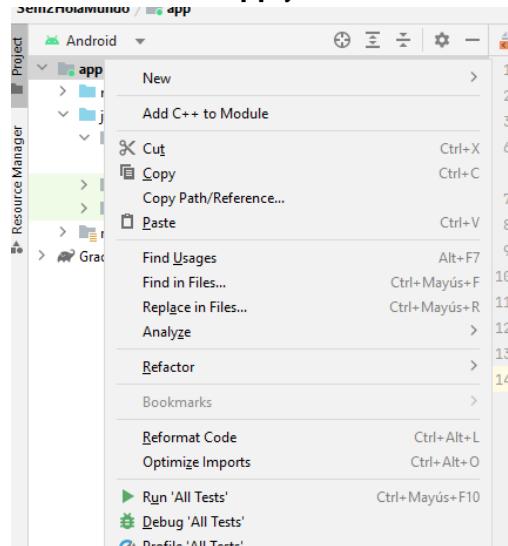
Sem2HolaMundo / app

Project
Resource Manager

Android

app
Grad

New
Add C++ to Module
Cut Ctrl+X
Copy Ctrl+C
Copy Path/Reference...
Paste Ctrl+V
Find Usages Alt+F7
Find in Files... Ctrl+Mayús+F
Replace in Files... Ctrl+Mayús+R
Analyze
Refactor
Bookmarks
Reformat Code Ctrl+Alt+L
Optimize Imports Ctrl+Alt+O
Run 'All Tests' Ctrl+Mayús+F10
Debug 'All Tests'
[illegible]

1
2
3
6
7
8
9
10
11
12
13
14